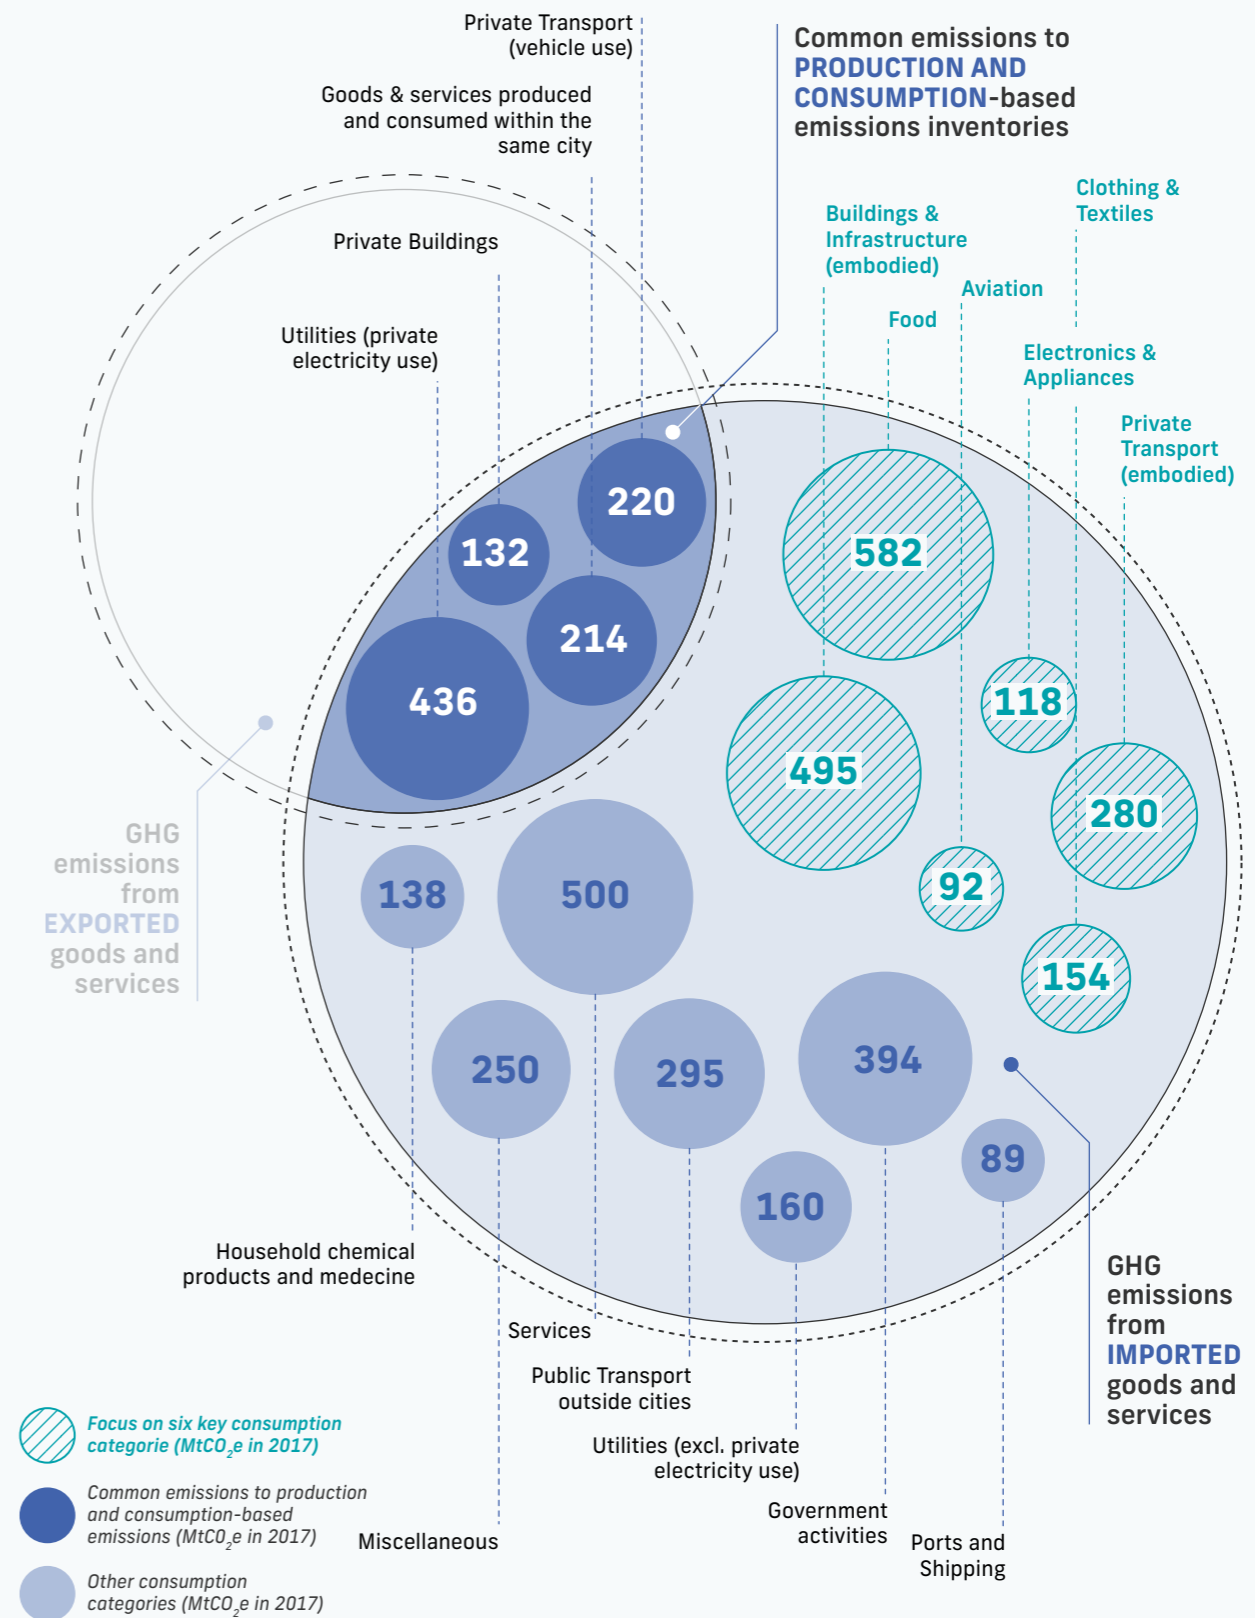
Private Transport (vehicle use)

Goods & services produced and consumed within the same city

Common emissions to PRODUCTION AND CONSUMPTION-based emissions inventories

Private Buildings

Clothing & Textiles

Buildings & Infrastructure (embodied)

Aviation

Food

Utilities (private electricity use)

Electronics & Appliances

Private Transport (embodied)

220

132

582

214

436

118

495

280

GHG emissions from EXPORTED goods and services

92

138

500

154

250

295

394

89

160

Household chemical products and medecine

GHG emissions from IMPORTED goods and services

Services

Public Transport outside cities

Utilities (excl. private electricity use)

Government activities

Ports and Shipping

Miscellaneous

Focus on six key consumption categorie (MtCO$_2$e in 2017)

Common emissions to production and consumption-based emissions (MtCO$_2$e in 2017)

Other consumption categories (MtCO$_2$e in 2017)